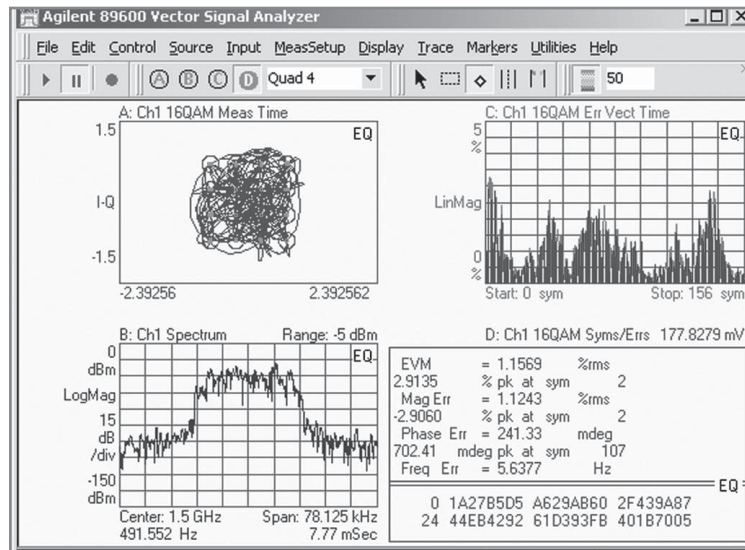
Agilent 89600 Vector Signal Analyzer

File Edit Control Source Input MeasSetup Display Trace Markers Utilities Help

A B C D Quad 4 50

A: Ch1 16QAM Meas Time
1.5
EQ
I-Q
-1.5
-2.39256 2.392562

C: Ch1 16QAM Err Vect Time
5
%
EQ
LinMag
0
%
Start: 0 sym Stop: 156 sym

B: Ch1 Spectrum Range: -5 dBm
0
dBm
EQ
LogMag
15
dB
/div
-150
dBm
Center: 1.5 GHz Span: 78.125 kHz
491.552 Hz 7.77 mSec

D: Ch1 16QAM Syms/Errs 177.8279 mV

| EVM | = 1.1569 | %rms | |
|---|---|---|---|
| 2.9135 | % pk at sym | | 2 |
| Mag Err | = 1.1243 | %rms | |
| -2.9060 | % pk at sym | | 2 |
| Phase Err | = 241.33 | mdeg | |
| 702.41 | mdeg pk at sym | | 107 |
| Freq Err | = 5.6377 | Hz | |

EQ

0 1A27B5D5 A629AB60 2F439A87
24 44EB4292 61D393FB 401B7005